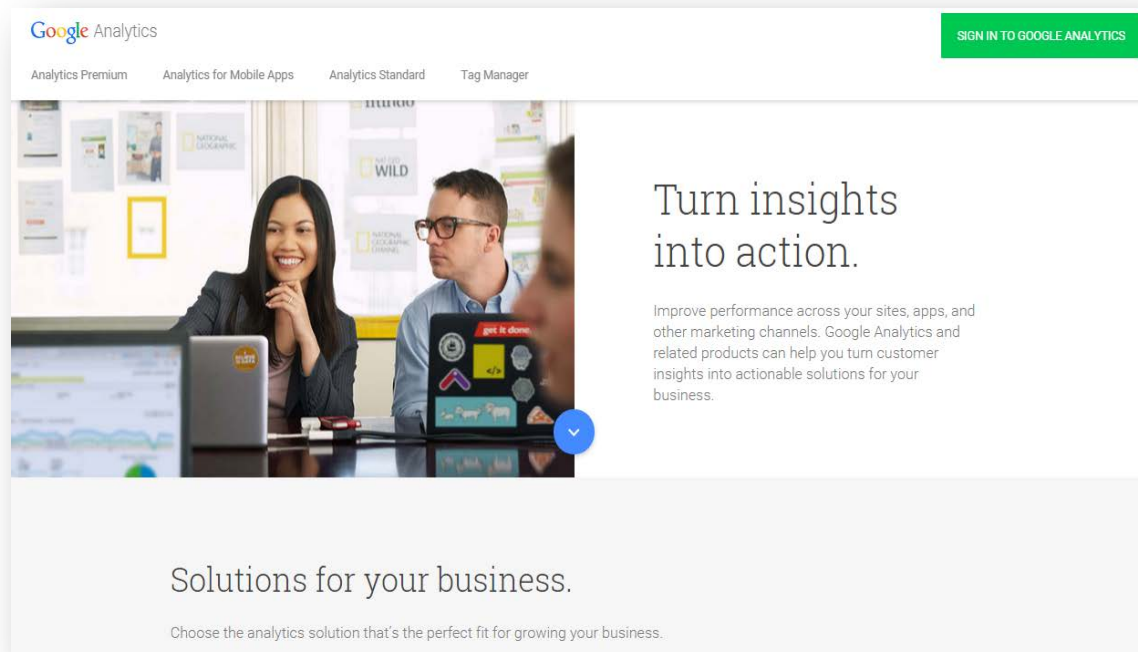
Google Analytics

SIGN IN TO GOOGLE ANALYTICS

Analytics Premium Analytics for Mobile Apps Analytics Standard Tag Manager

NAT GEO WILD

NATIONAL GEOGRAPHIC

NATIONAL GEOGRAPHIC CHANNEL

get it done

Turn insights into action.

Improve performance across your sites, apps, and other marketing channels. Google Analytics and related products can help you turn customer insights into actionable solutions for your business.

Solutions for your business.

Choose the analytics solution that's the perfect fit for growing your business.